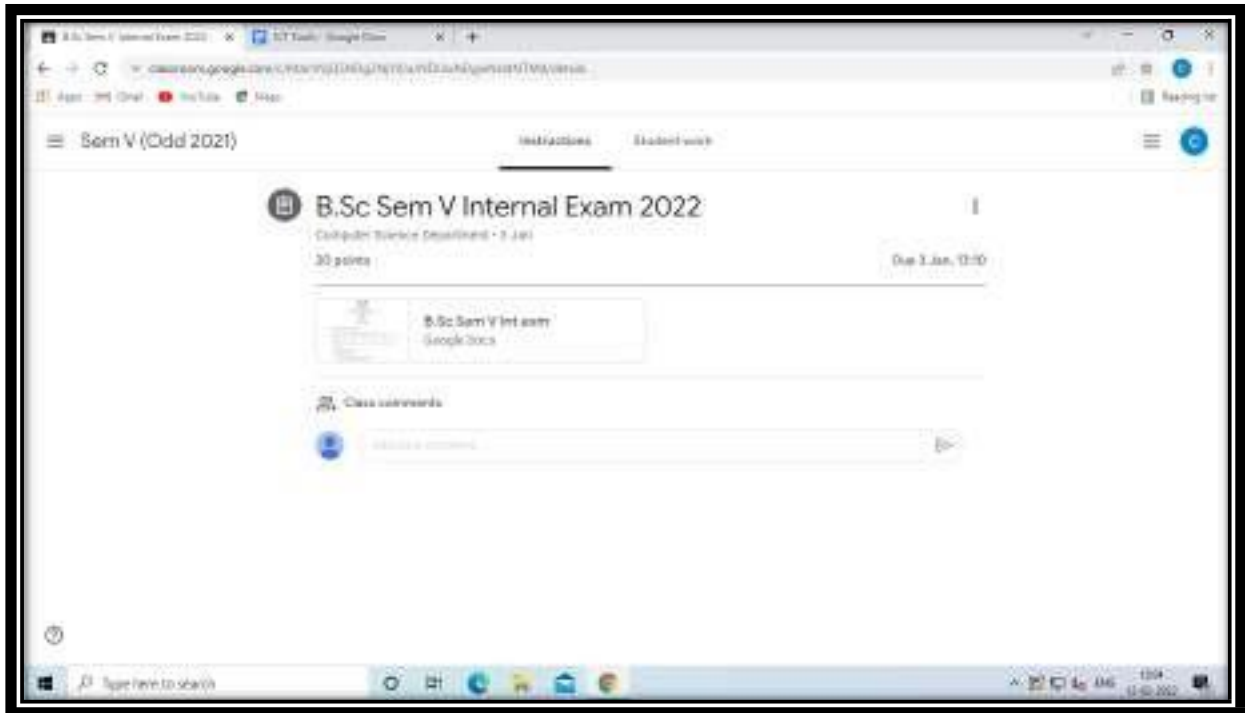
B.Sc Sem V Internal Exam 2022 × | ICT Tools - Google Docs × | +

classroom.google.com/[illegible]

Apps Gmail YouTube Maps

Reading list

Sem V (Odd 2021)

Instructions Student work

B.Sc Sem V Internal Exam 2022

Computer Science Department • 3 Jan

30 points

Due 3 Jan, 13:10

B.Sc Sem V Int exam
Google Docs

Class comments

Add class comment

Type here to search

ENG

13:04
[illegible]